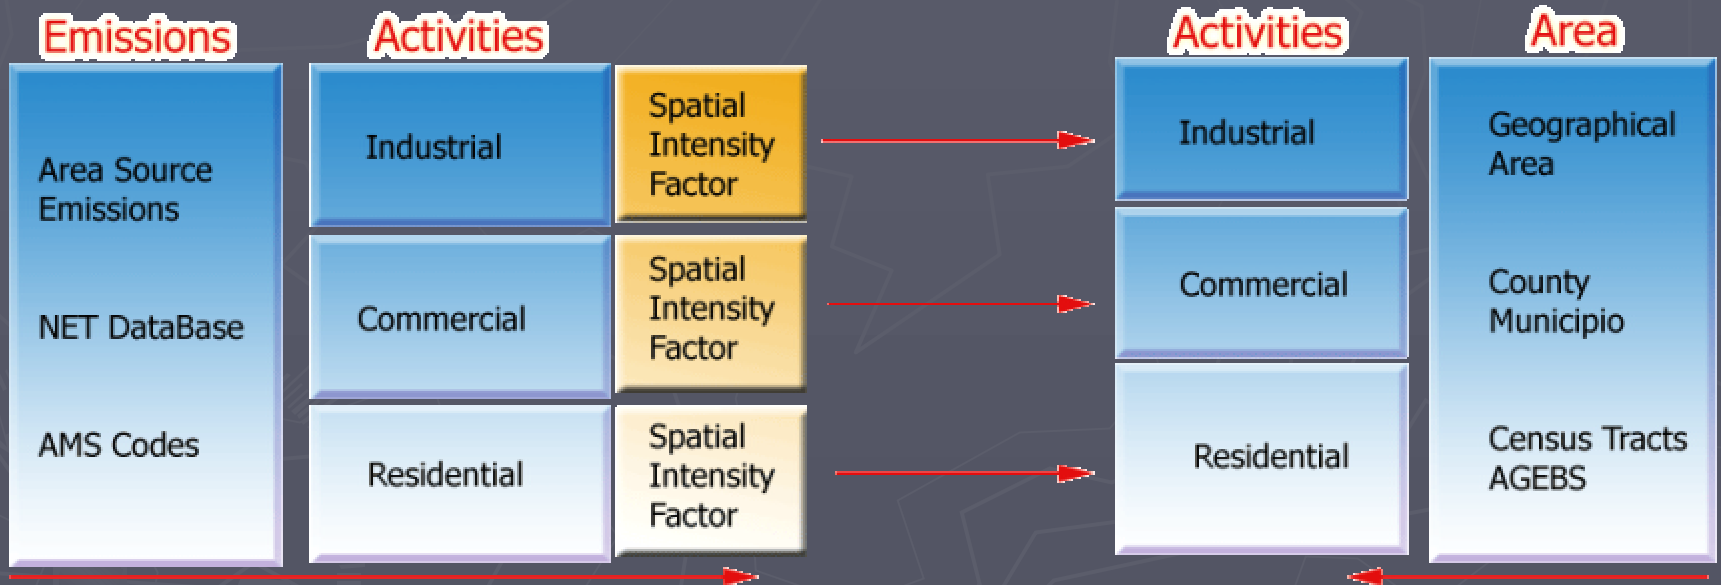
Emissions

Area Source Emissions

NET DataBase

AMS Codes

Activities

Industrial

Spatial Intensity Factor

Commercial

Spatial Intensity Factor

Residential

Spatial Intensity Factor

Activities

Industrial

Commercial

Residential

Area

Geographical Area

County Municipio

Census Tracts AGEBS